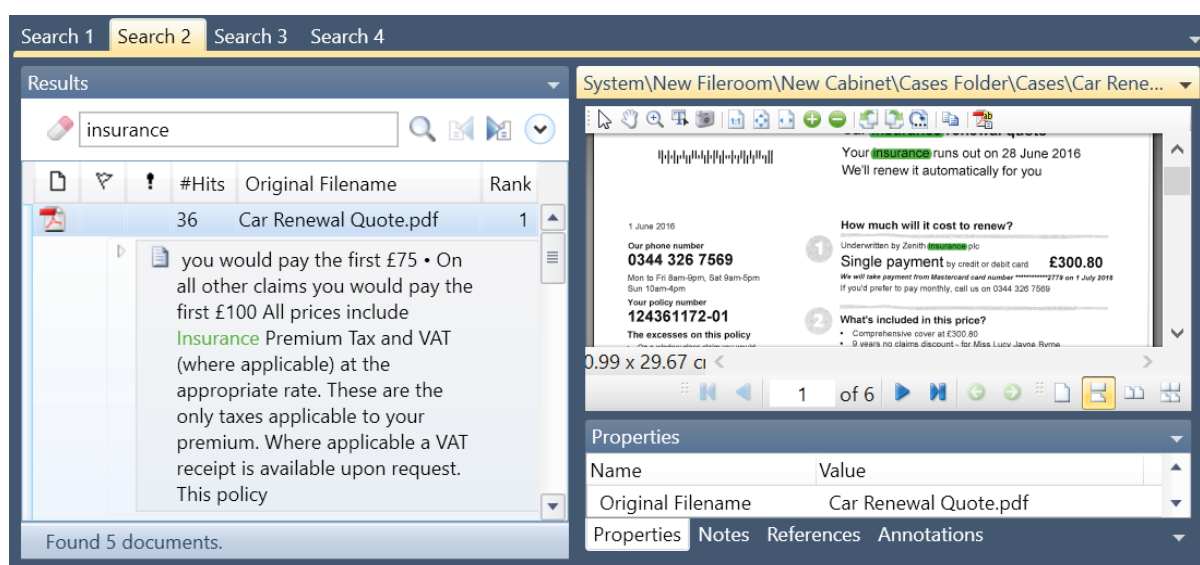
Search 1 Search 2 Search 3 Search 4

Results

insurance

| | | | #Hits | Original Filename | Rank |
|---|---|---|---|---|---|
| | | | 36 | Car Renewal Quote.pdf | 1 |

you would pay the first £75 • On all other claims you would pay the first £100 All prices include Insurance Premium Tax and VAT (where applicable) at the appropriate rate. These are the only taxes applicable to your premium. Where applicable a VAT receipt is available upon request. This policy

Found 5 documents.

System\New Fileroom\New Cabinet\Cases Folder\Cases\Car Rene...

Your insurance runs out on 28 June 2016
We'll renew it automatically for you

1 June 2016

Our phone number
0344 326 7569
Mon to Fri 8am-9pm, Sat 9am-5pm
Sun 10am-4pm

Your policy number
124361172-01

The excesses on this policy

How much will it cost to renew?

Underwritten by Zenith insurance plc

Single payment by credit or debit card £300.80
We will take payment from Mastercard card number ************2779 on 1 July 2016
If you'd prefer to pay monthly, call us on 0344 326 7569

What's included in this price?
• Comprehensive cover at £300.80
• 9 years no claims discount - for Miss Lucy Jayne Byrne

0.99 x 29.67 cı

1 of 6

Properties

| Name | Value |
|---|---|
| Original Filename | Car Renewal Quote.pdf |

Properties Notes References Annotations